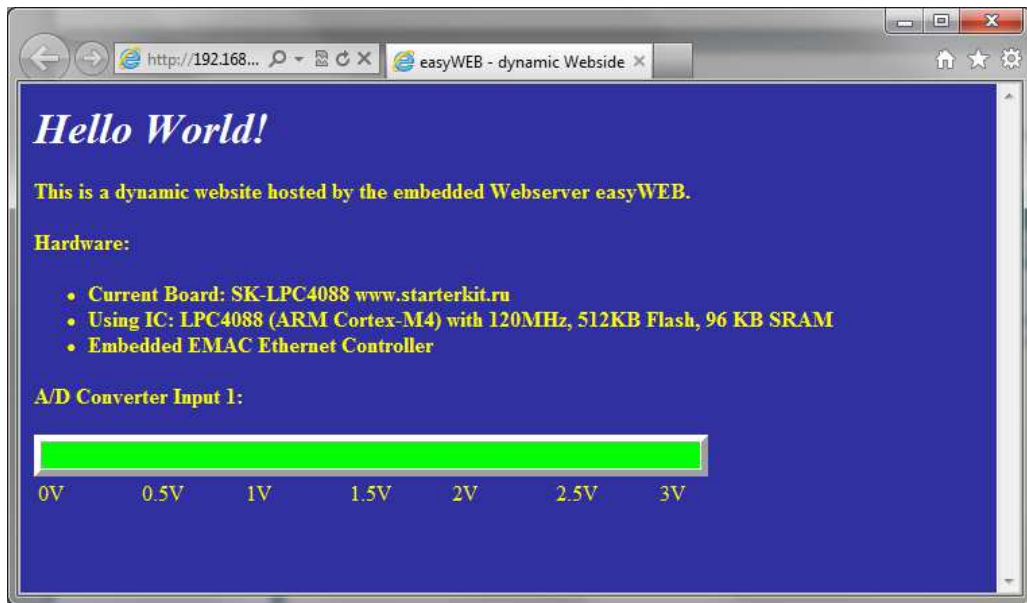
http://192.168...

easyWEB - dynamic Webside

Hello World!

This is a dynamic website hosted by the embedded Webserver easyWEB.

Hardware:

- Current Board: SK-LPC4088 www.starterkit.ru
- Using IC: LPC4088 (ARM Cortex-M4) with 120MHz, 512KB Flash, 96 KB SRAM
- Embedded EMAC Ethernet Controller

A/D Converter Input 1:

0V 0.5V 1V 1.5V 2V 2.5V 3V